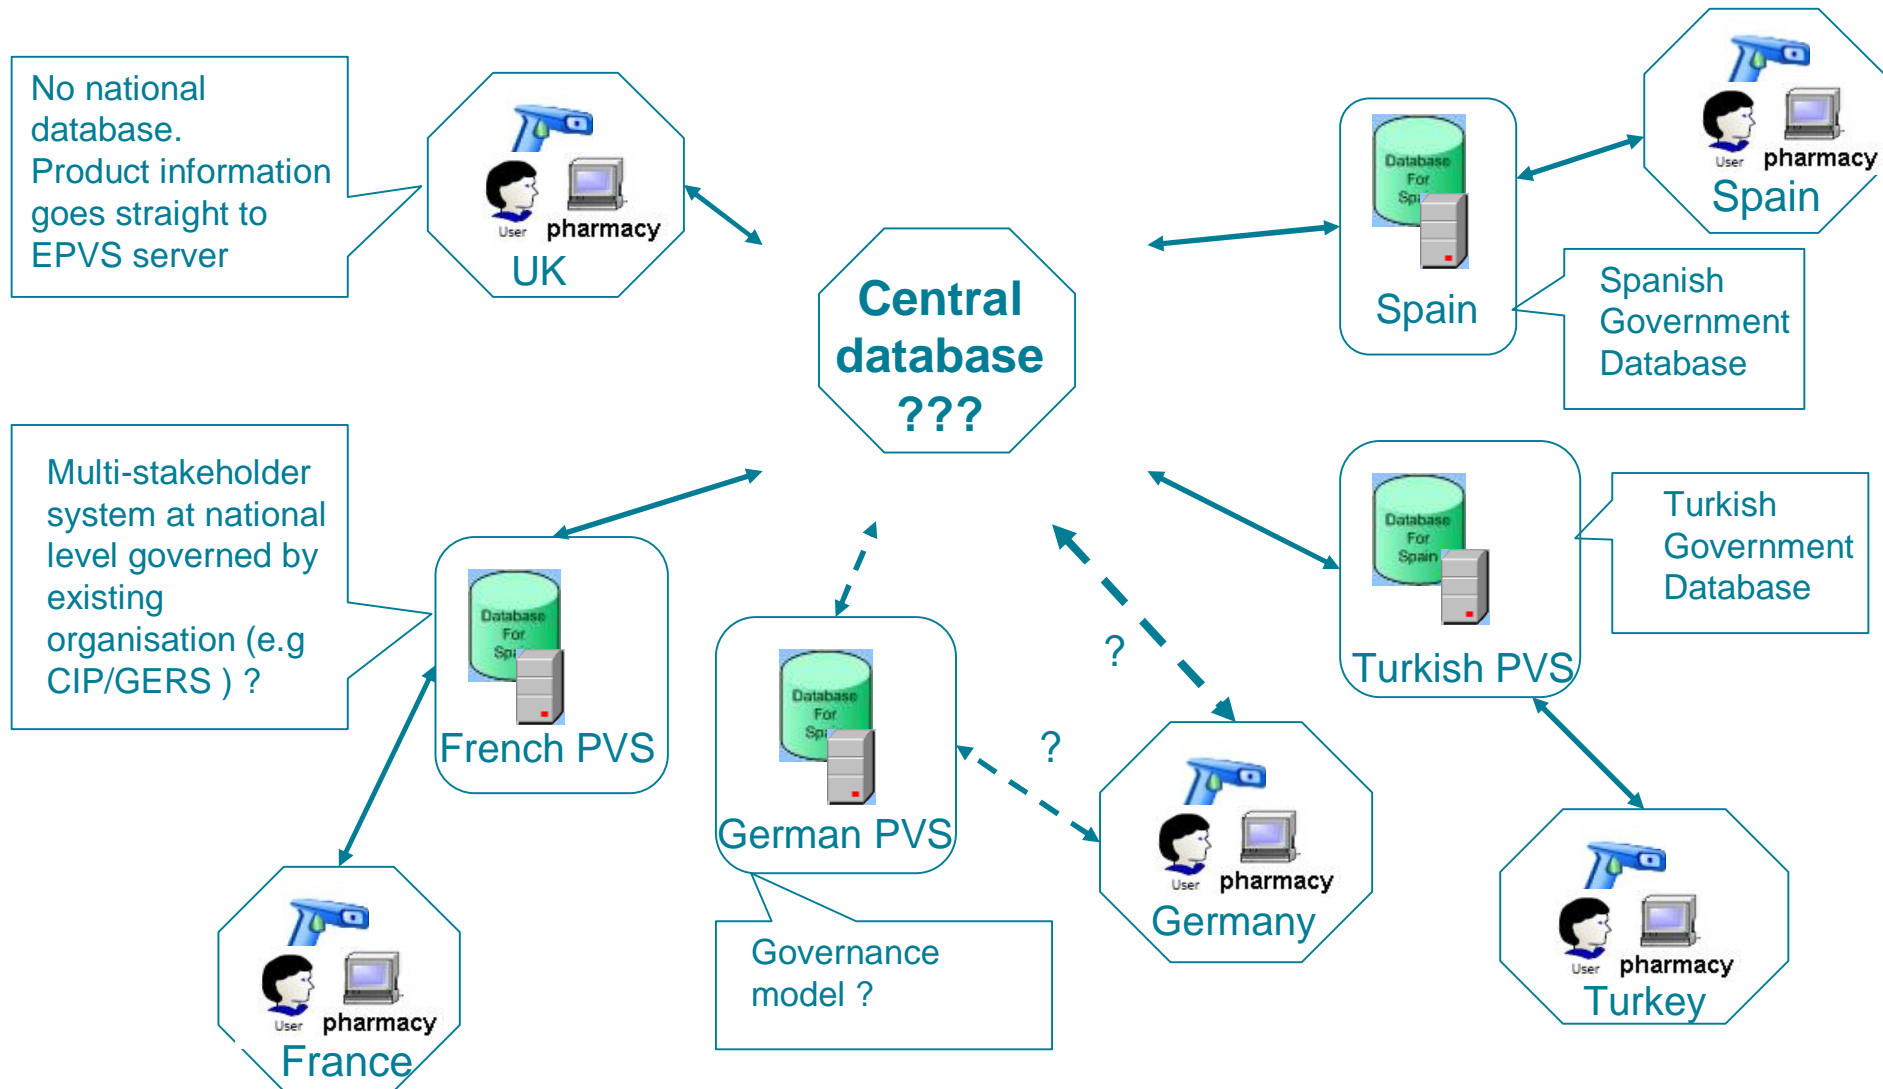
No national database. Product information goes straight to EPVS server

User pharmacy
UK

Central database ???

Database For Spain
Spain

User pharmacy
Spain

Spanish Government Database

Multi-stakeholder system at national level governed by existing organisation (e.g CIP/GERS ) ?

Database For Spain
French PVS

User pharmacy
France

Database For Spain
German PVS

Governance model ?

?

?

User pharmacy
Germany

Database For Spain
Turkish PVS

Turkish Government Database

User pharmacy
Turkey